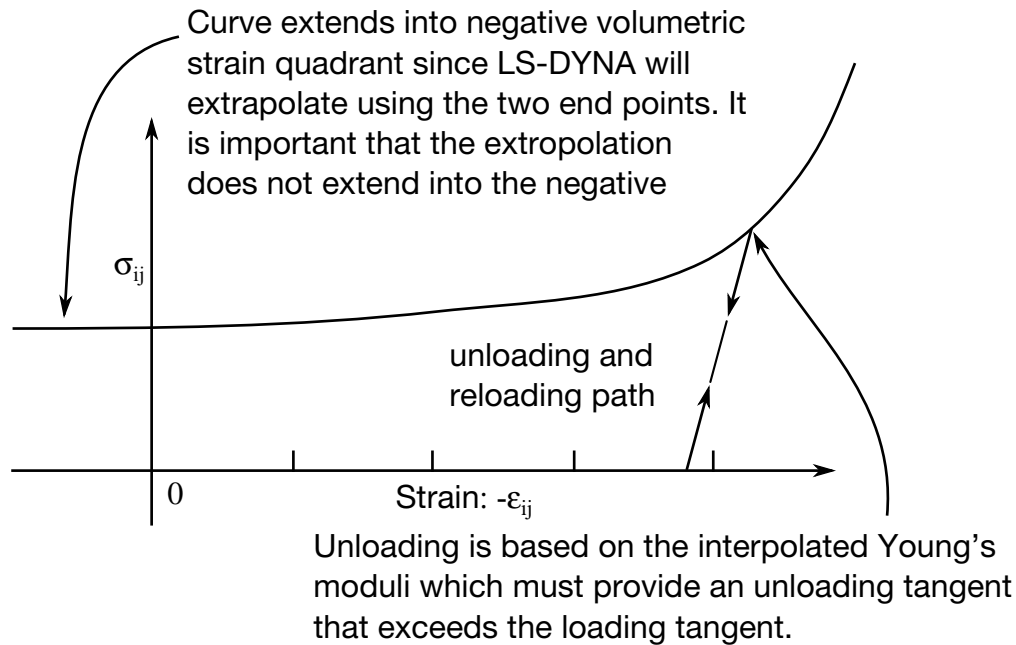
Curve extends into negative volumetric strain quadrant since LS-DYNA will extrapolate using the two end points. It is important that the extropolation does not extend into the negative

$\sigma_{ij}$

unloading and reloading path

0

Strain: $-\varepsilon_{ij}$

Unloading is based on the interpolated Young's moduli which must provide an unloading tangent that exceeds the loading tangent.